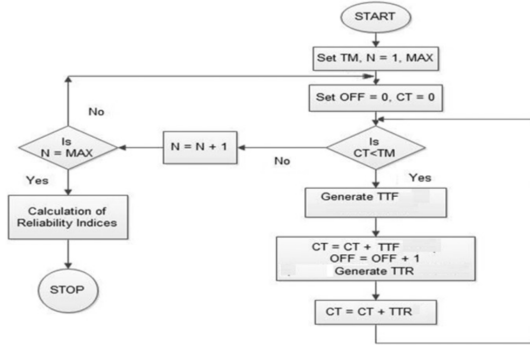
START

Set TM, N = 1, MAX

No

Set OFF = 0, CT = 0

Is N = MAX

N = N + 1

No

Is CT<TM

Yes

Yes

Calculation of Reliability Indices

Generate TTF

STOP

CT = CT + TTF
OFF = OFF + 1
Generate TTR

CT = CT + TTR